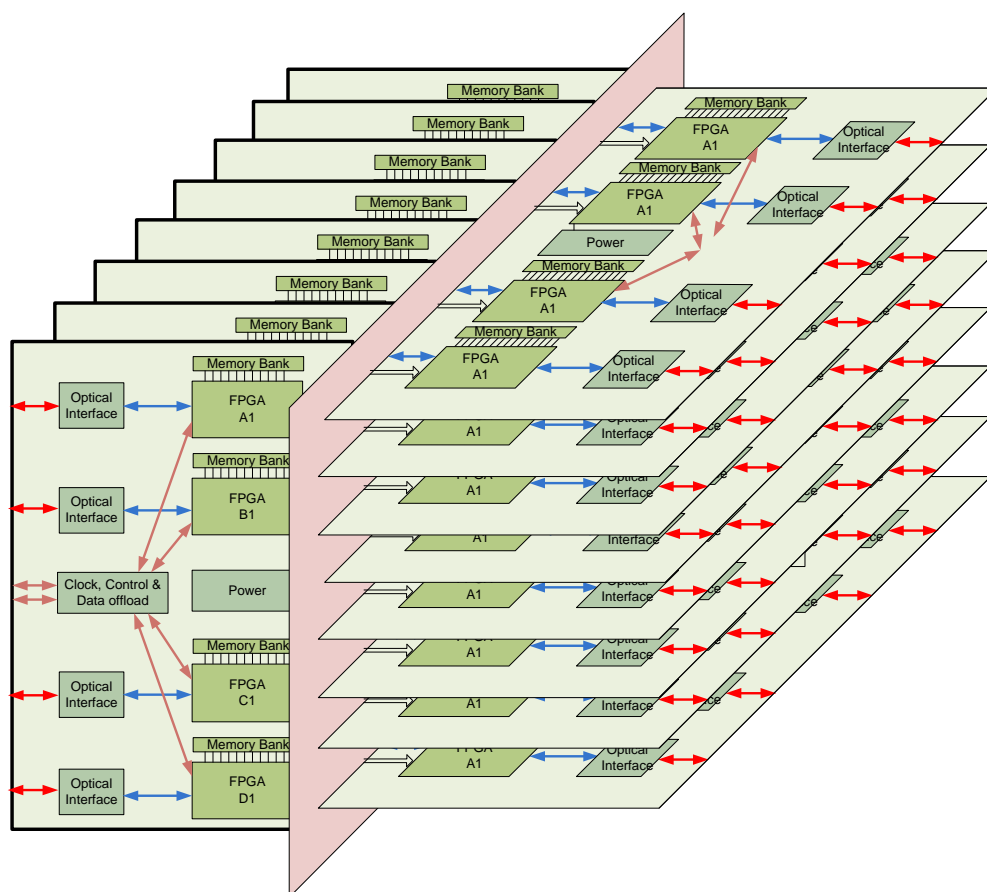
Memory Bank
Memory Bank
Memory Bank
Memory Bank
Memory Bank
Memory Bank
Memory Bank

Optical Interface
Memory Bank
FPGA A1
Optical Interface
Memory Bank
FPGA B1
Clock, Control & Data offload
Power
Optical Interface
Memory Bank
FPGA C1
Optical Interface
Memory Bank
FPGA D1

Memory Bank
FPGA A1
Optical Interface
Memory Bank
FPGA A1
Optical Interface
Power
Memory Bank
FPGA A1
Optical Interface
Memory Bank
FPGA A1
Optical Interface
A1
Optical Interface
FPGA A1
Optical Interface
A1
Interface
A1
Optical Interface
FPGA A1
Optical Interface
A1
Interface
FPGA A1
Optical Interface